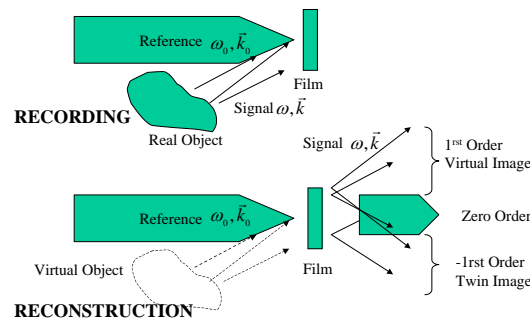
Reference $\omega_0, \vec{k}_0$

Film

Signal $\omega, \vec{k}$

RECORDING

Real Object

Signal $\omega, \vec{k}$

1rst Order Virtual Image

Reference $\omega_0, \vec{k}_0$

Zero Order

Virtual Object

Film

-1rst Order Twin Image

RECONSTRUCTION